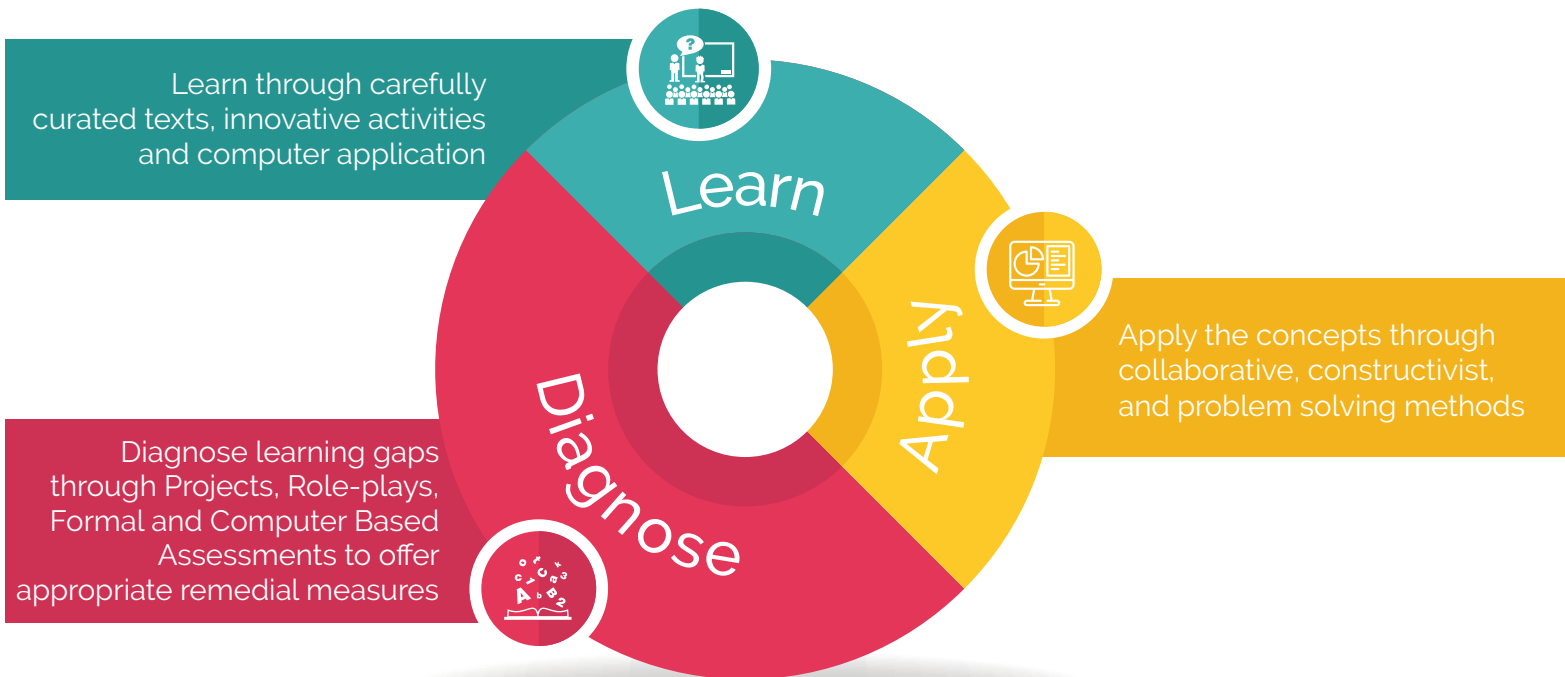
Learn through carefully curated texts, innovative activities and computer application

Learn

Apply

Apply the concepts through collaborative, constructivist, and problem solving methods

Diagnose

Diagnose learning gaps through Projects, Role-plays, Formal and Computer Based Assessments to offer appropriate remedial measures